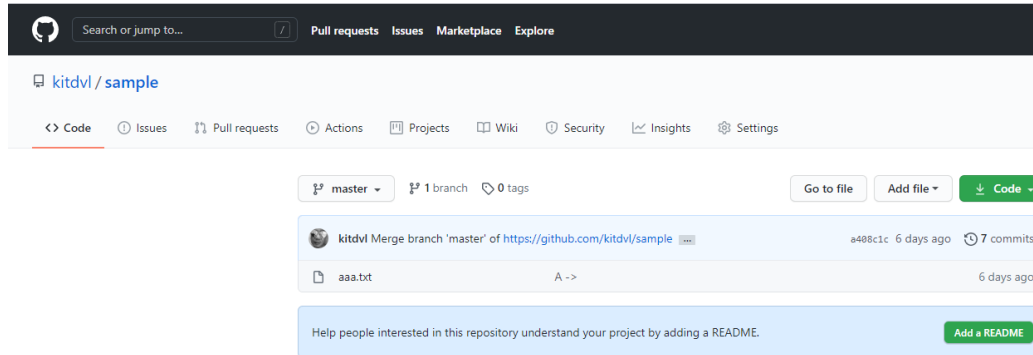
Search or jump to... / Pull requests Issues Marketplace Explore

kitdvl / sample

Code Issues Pull requests Actions Projects Wiki Security Insights Settings

master 1 branch 0 tags Go to file Add file Code

kitdvl Merge branch 'master' of https://github.com/kitdvl/sample ... a408c1c 6 days ago 7 commits

aaa.txt A -> 6 days ago

Help people interested in this repository understand your project by adding a README. Add a README